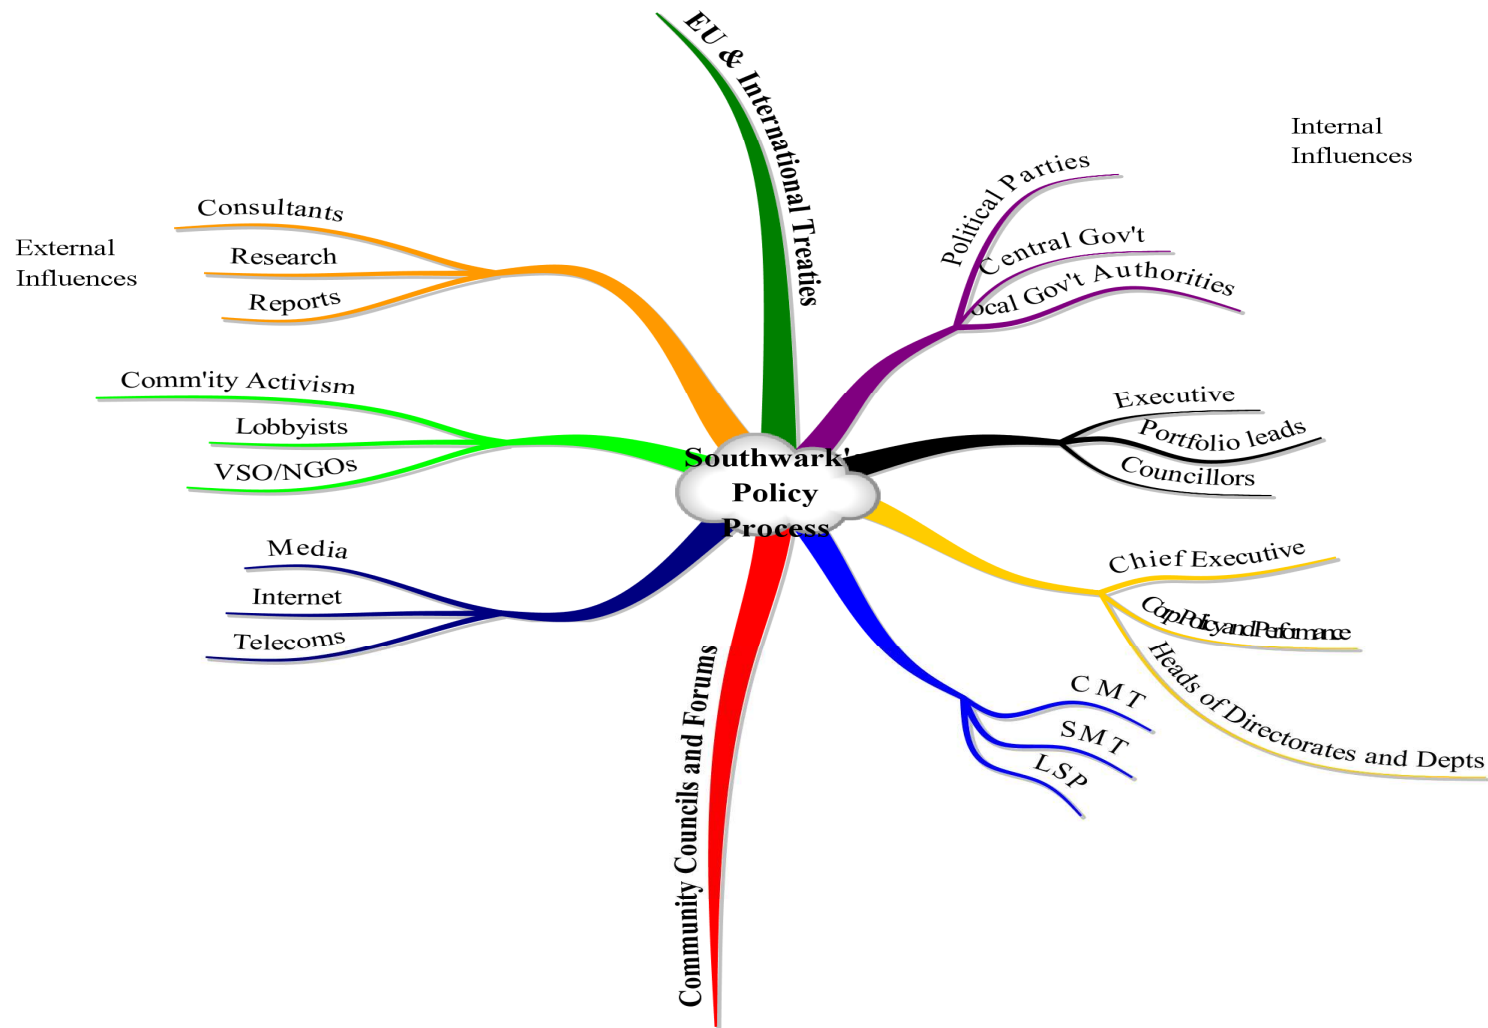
EU & International Treaties

Internal Influences

External Influences

Consultants
Research
Reports

Comm'ity Activism
Lobbyists
VSO/NGOs

Media
Internet
Telecoms

Southwark's Policy Process

Political Parties
Central Gov't
ocal Gov't Authorities

Executive
Portfolio leads
Councillors

Chief Executive
Corp Policy and Performance
Heads of Directorates and Depts

CMT
SMT
LSP

Community Councils and Forums